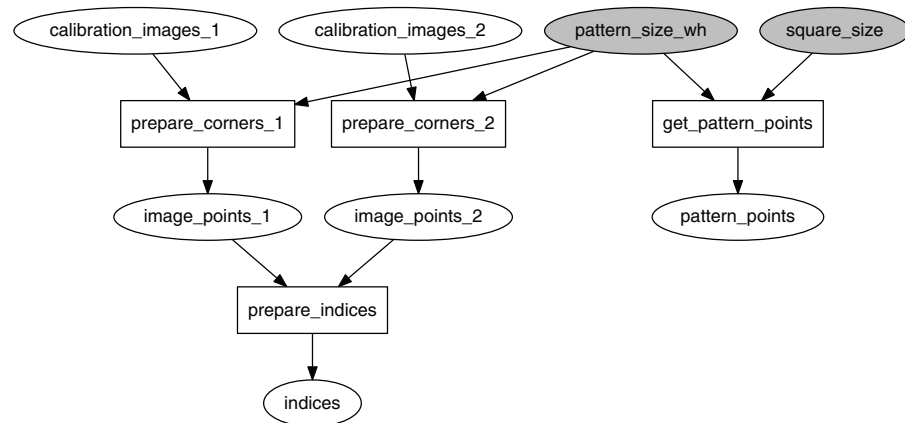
calibration_images_1

calibration_images_2

pattern_size_wh

square_size

prepare_corners_1

prepare_corners_2

get_pattern_points

image_points_1

image_points_2

pattern_points

prepare_indices

indices